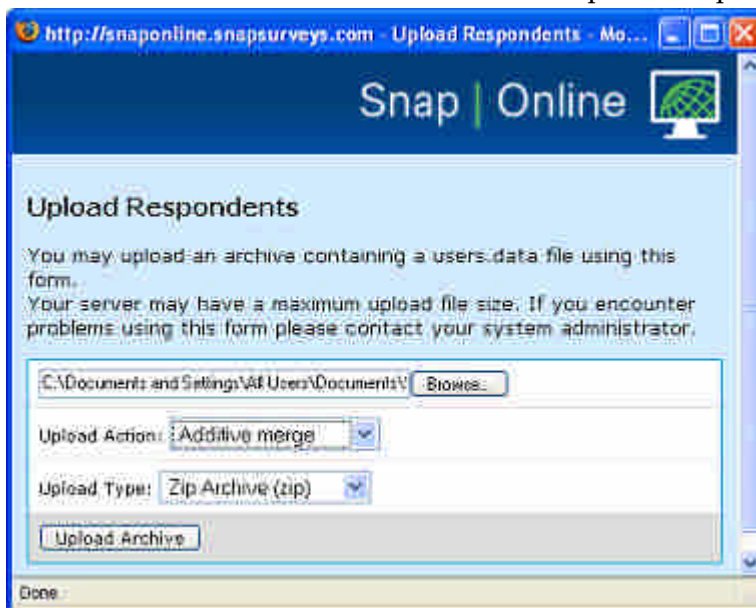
http://snaponline.snapsurveys.com - Upload Respondents - Mo...

Snap | Online

Upload Respondents

You may upload an archive containing a users.data file using this form.
Your server may have a maximum upload file size. If you encounter problems using this form please contact your system administrator.

C:\Documents and Settings\All Users\Documents\ Browse...

Upload Action: Additive merge

Upload Type: Zip Archive (zip)

Upload Archive

Done